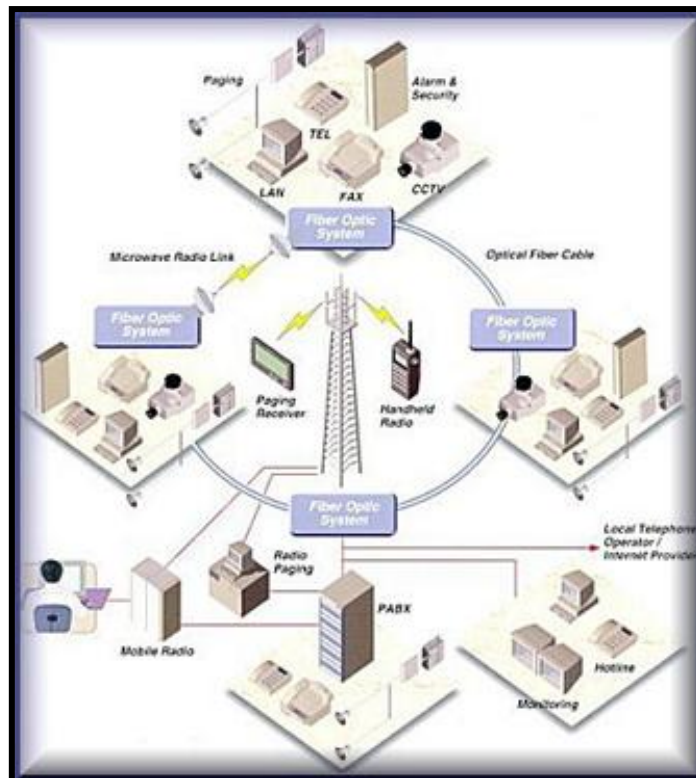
Paging

Alarm & Security

TEL

LAN

FAX

CCTV

Fiber Optic System

Microwave Radio Link

Optical Fiber Cable

Fiber Optic System

Fiber Optic System

Paging Receiver

Handheld Radio

Fiber Optic System

Local Telephone Operator / Internet Provider

Radio Paging

PABX

Mobile Radio

Hotline

Monitoring